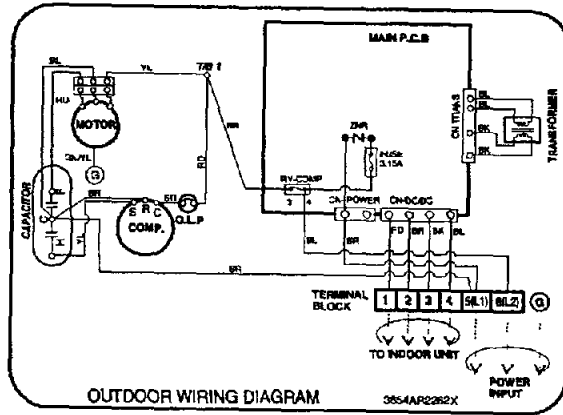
MAIN P.C.B

BL
YL
T/B 1
MOTOR
GN/YL
G
CAPACITOR
BL
BR
YL
RD
BR
S R C
COMP.
O.L.P
BR
RY-COMP
3 4
ZNR
FUSE
3.15A
CN-POWER
CN-DC/DC
CN-TH
BL
BL
BK
BK
TRANSFORMER
BL
BR
FD BR BK BL
BR
TERMINAL BLOCK
1 2 3 4 5(L1) 6(L2)
G
TO INDOOR UNIT
POWER INPUT

OUTDOOR WIRING DIAGRAM
3854AR2262X